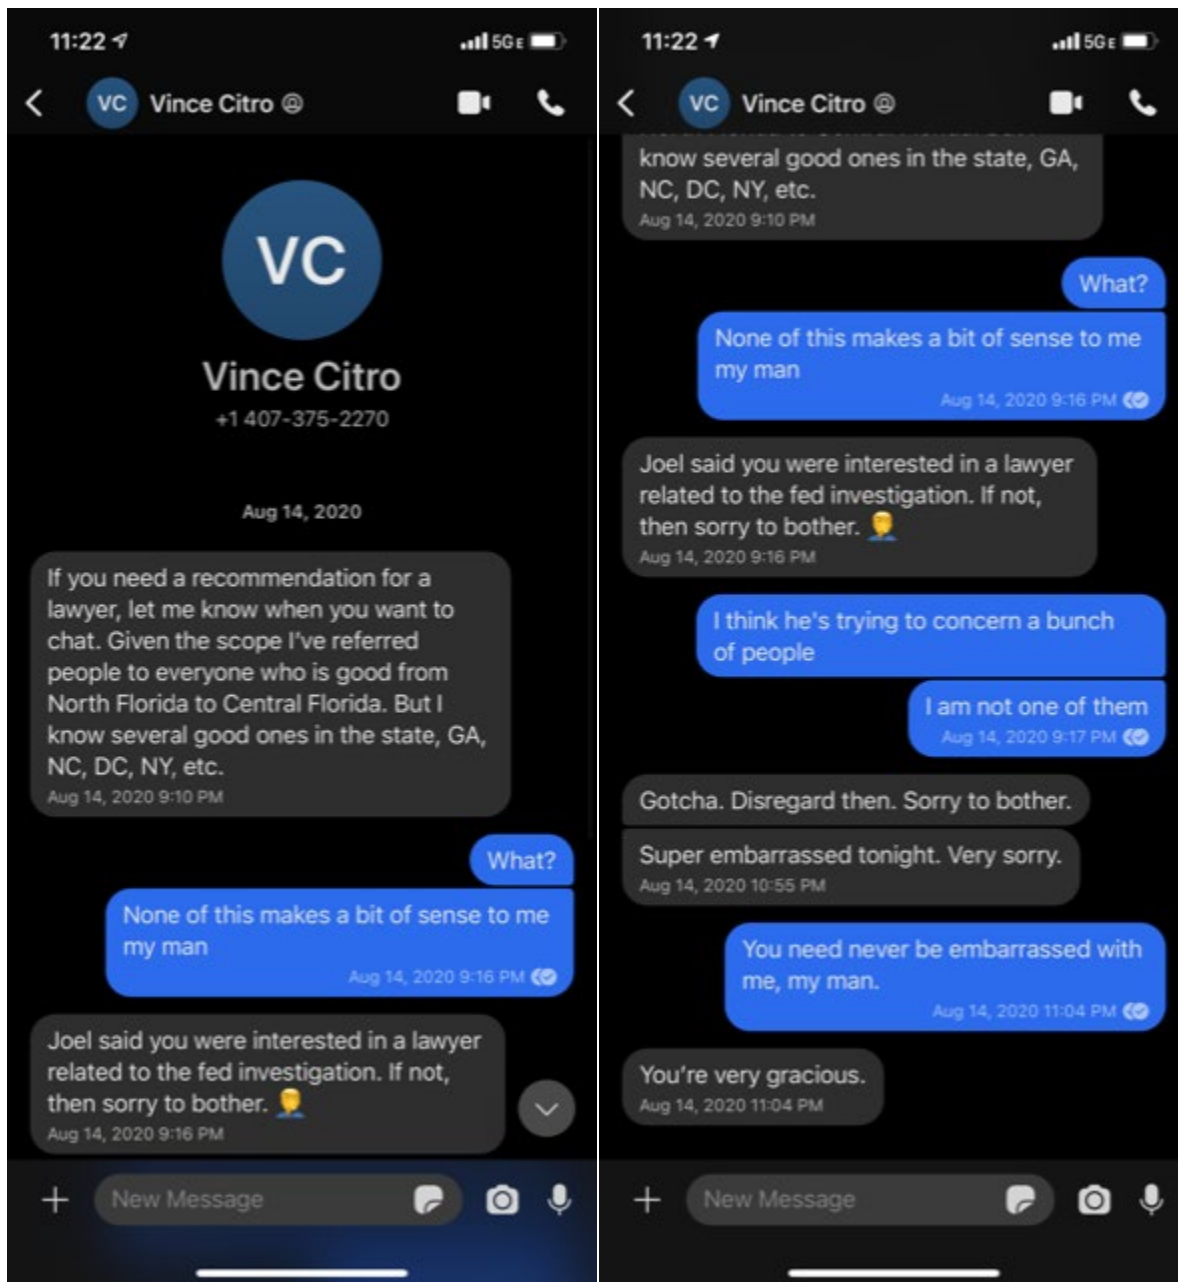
11:22 5GE

VC Vince Citro

VC

Vince Citro
+1 407-375-2270

Aug 14, 2020

If you need a recommendation for a lawyer, let me know when you want to chat. Given the scope I've referred people to everyone who is good from North Florida to Central Florida. But I know several good ones in the state, GA, NC, DC, NY, etc.
Aug 14, 2020 9:10 PM

What?

None of this makes a bit of sense to me my man
Aug 14, 2020 9:16 PM

Joel said you were interested in a lawyer related to the fed investigation. If not, then sorry to bother.
Aug 14, 2020 9:16 PM

New Message

11:22 5GE

VC Vince Citro

know several good ones in the state, GA, NC, DC, NY, etc.
Aug 14, 2020 9:10 PM

What?

None of this makes a bit of sense to me my man
Aug 14, 2020 9:16 PM

Joel said you were interested in a lawyer related to the fed investigation. If not, then sorry to bother.
Aug 14, 2020 9:16 PM

I think he's trying to concern a bunch of people

I am not one of them
Aug 14, 2020 9:17 PM

Gotcha. Disregard then. Sorry to bother.

Super embarrassed tonight. Very sorry.
Aug 14, 2020 10:55 PM

You need never be embarrassed with me, my man.
Aug 14, 2020 11:04 PM

You're very gracious.
Aug 14, 2020 11:04 PM

New Message